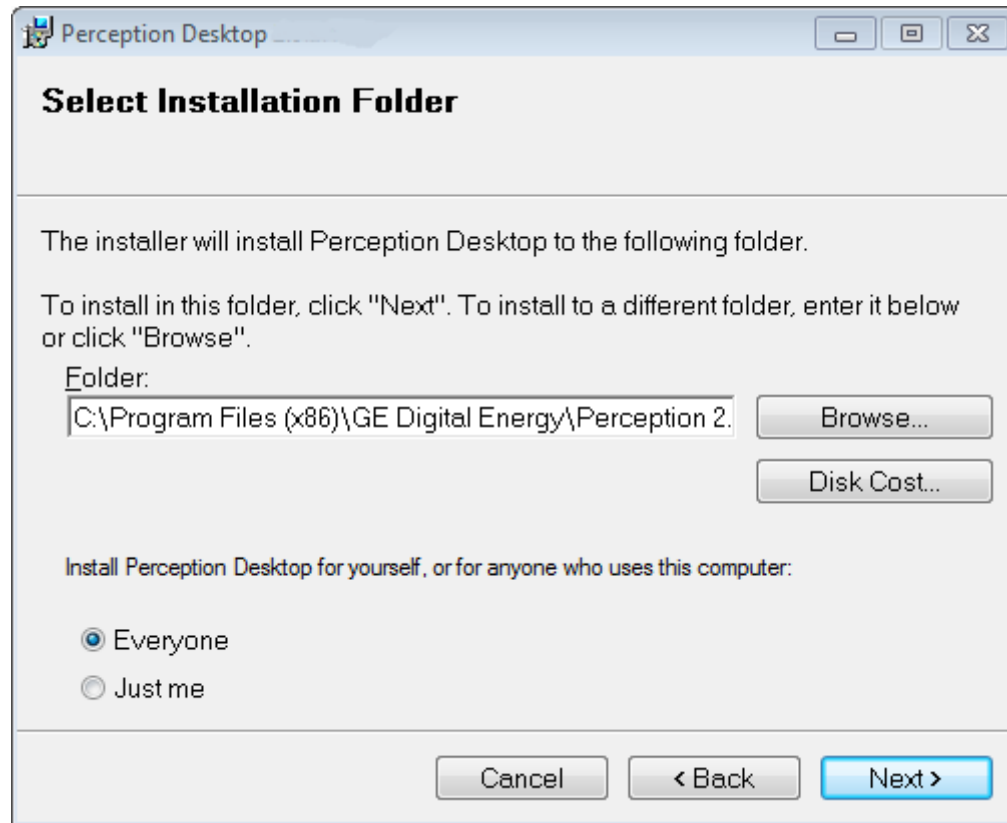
Perception Desktop

Select Installation Folder

The installer will install Perception Desktop to the following folder.

To install in this folder, click "Next". To install to a different folder, enter it below or click "Browse".

Folder:

C:\Program Files (x86)\GE Digital Energy\Perception 2.

Browse...

Disk Cost...

Install Perception Desktop for yourself, or for anyone who uses this computer:

Everyone

Just me

Cancel

< Back

Next >